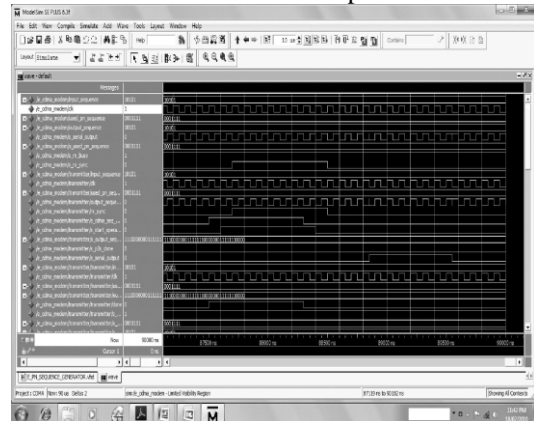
ModelSim SE PLUS 6.3f

File Edit View Compile Simulate Add Wave Tools Layout Window Help

wave - default

Messages

/tr_cdma_modem/input_sequence
/tr_cdma_modem/clk
/tr_cdma_modem/pn_sequence
/tr_cdma_modem/serial_output

Now
Cursor 1

pn_sequence_generator.vhd
wave

Project : CDMA   Now: 90 us   Delta: 2
sim:/tr_cdma_modem - Limited Visibility Region
Showing All Contexts